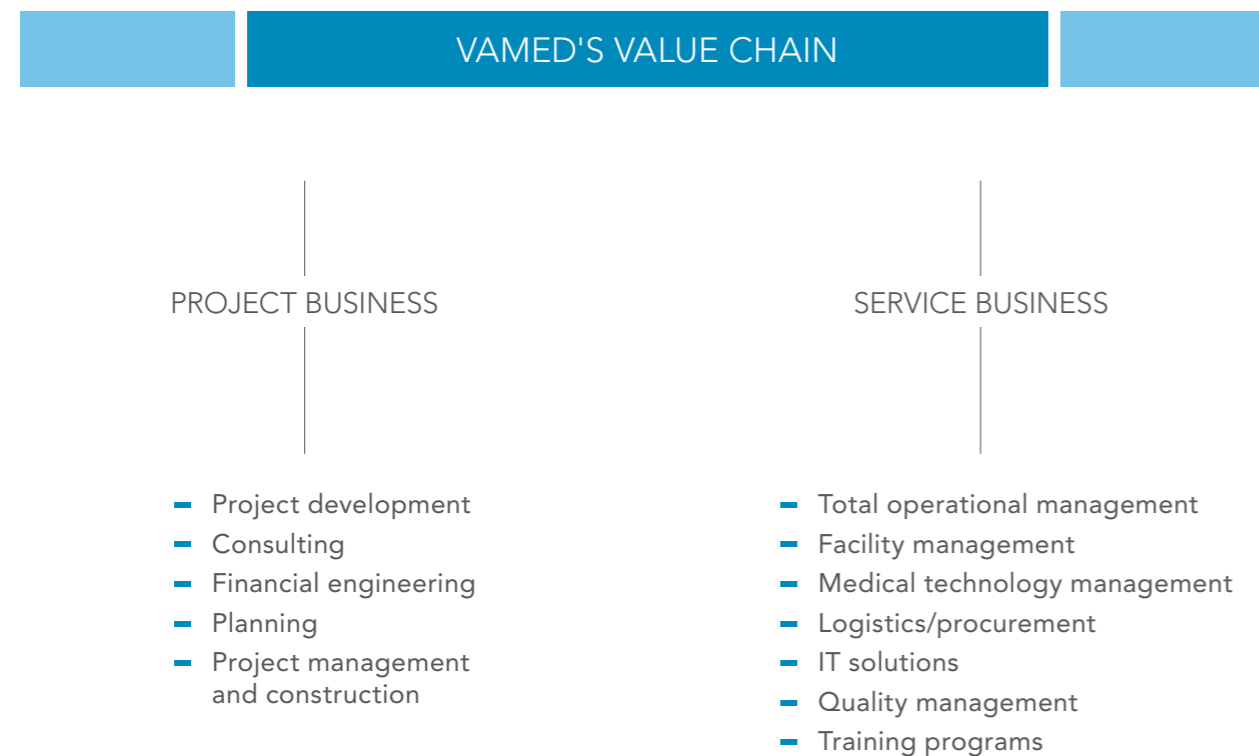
VAMED'S VALUE CHAIN

PROJECT BUSINESS

- Project development
- Consulting
- Financial engineering
- Planning
- Project management and construction

SERVICE BUSINESS

- Total operational management
- Facility management
- Medical technology management
- Logistics/procurement
- IT solutions
- Quality management
- Training programs